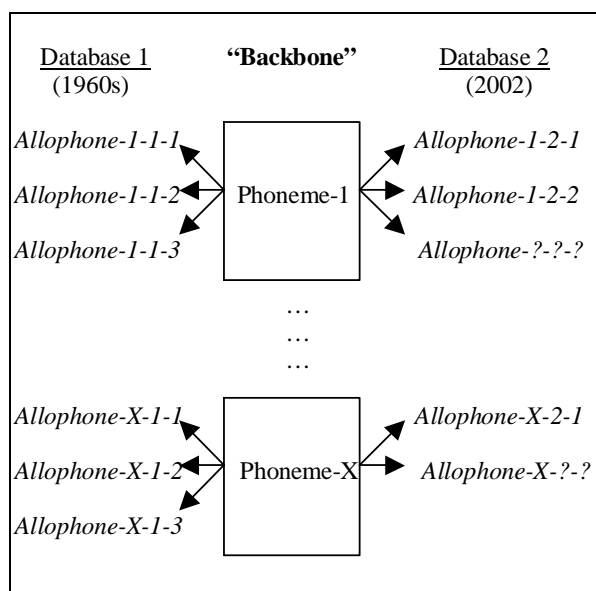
Database 1
(1960s)

"Backbone"

Database 2
(2002)

Allophone-1-1-1
Allophone-1-1-2
Allophone-1-1-3

Phoneme-1

Allophone-1-2-1
Allophone-1-2-2
Allophone-?-?-?

…
…
…

Allophone-X-1-1
Allophone-X-1-2
Allophone-X-1-3

Phoneme-X

Allophone-X-2-1
Allophone-X-?-?